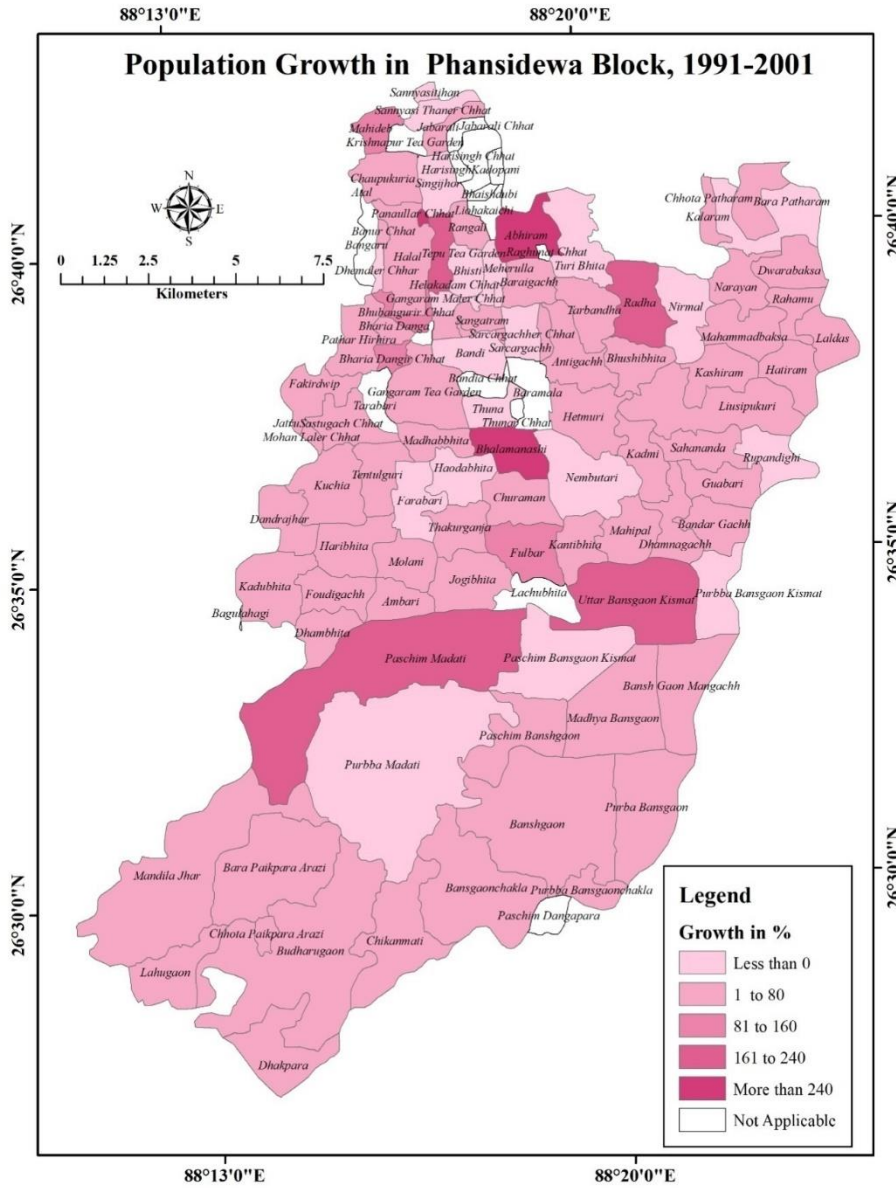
88°13'0"E
88°20'0"E

Population Growth in Phansidewa Block, 1991-2001

N
W E
S

0 1.25 2.5 5 7.5
Kilometers

26°40'0"N
26°35'0"N
26°30'0"N

Sannyasithan
Sannyasi Thaner Chhat
Mahideb
Jabarali Jabarali Chhat
Krishnapur Tea Garden
Harisingh Chhat
Harisingh Kalopani
Chaupukuria
Singijhor
Atal
Bhaisbabi
Panaullar Chhat
Lohakatchi
Chhota Patharam
Bara Patharam
Kalaram
Bonur Chhat
Rangali
Abhiram
Bangaru
Halal
Tepu Tea Garden
Raghunat Chhat
Dhemdler Chhar
Bhisti
Meherulla
Turi Bhita
Dwarabaksa
Helakadam Chhat
Baraigachh
Narayan
Gangaram Mater Chhat
Radha
Nirmal
Rahamu
Bhubanguri Chhat
Sangatram
Turbandha
Bharia Danga
Pathar Hirhira
Sarcargachher Chhat
Mahammadbaksa
Laldas
Sarcargachh
Bandi
Antigachh
Bhushibhita
Bharia Dangir Chhat
Fakirdwip
Bandia Chhat
Kashiram
Hatiram
Gangaram Tea Garden
Baramala
Tarabari
Hetmuri
Lusipukuri
Thuma
Thuma Chhat
JattuSastugach Chhat
Mohan Laler Chhat
Madhabbhita
Kadmi
Sahananda
Bhalamanashi
Rupandighi
Tentulguri
Haodabhita
Nembutari
Kuchia
Guabari
Farabari
Churaman
Dandrajhar
Thakurganja
Mahipal
Bandar Gachh
Haribhita
Kantibhita
Dhamnagachh
Fulbar
Molani
Kadubhita
Jogibhita
Foudigachh
Purbba Bansgaon Kismat
Lachubhita
Uttar Bansgaon Kismat
Bagulahagi
Ambari
Dhambhita
Paschim Madati
Paschim Bansgaon Kismat
Bansh Gaon Mangachh
Madhya Bansgaon
Paschim Banshgaon
Purbba Madati
Purba Bansgaon
Banshgaon
Bara Paikpara Arazi
Mandila Jhar
Bansgaonchakla
Purbba Bansgaonchakla
Paschim Dangapara
Chhota Paikpara Arazi
Budharugaon
Chikanmati
Lahugaon
Dhakpara

Legend
Growth in %
Less than 0
1 to 80
81 to 160
161 to 240
More than 240
Not Applicable

88°13'0"E
88°20'0"E